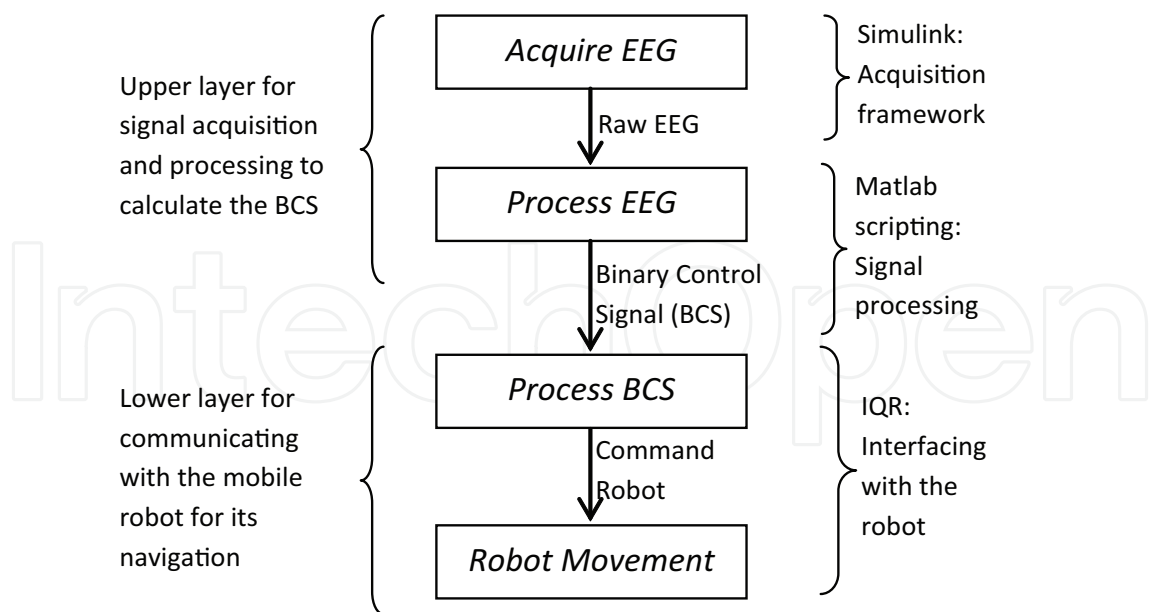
Upper layer for signal acquisition and processing to calculate the BCS

Acquire EEG

Simulink: Acquisition framework

Raw EEG

Process EEG

Matlab scripting: Signal processing

Binary Control Signal (BCS)

Lower layer for communicating with the mobile robot for its navigation

Process BCS

IQR: Interfacing with the robot

Command Robot

Robot Movement

IntechOpen